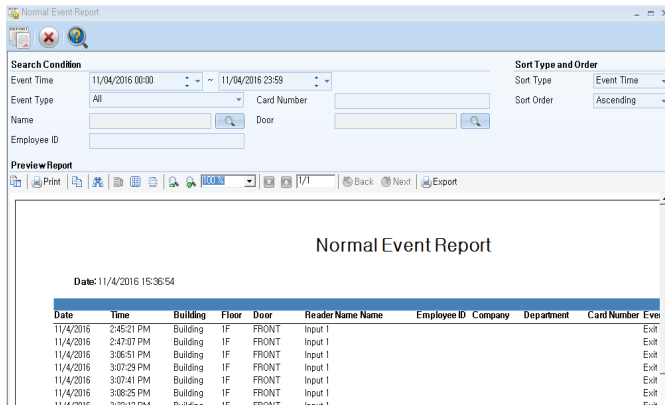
Normal Event Report

REPORT

Search Condition

Event Time 11/04/2016 00:00 ~ 11/04/2016 23:59

Event Type All

Card Number

Name

Door

Employee ID

Sort Type and Order

Sort Type Event Time

Sort Order Ascending

Preview Report

Print | Back | Next | Export

100% 1/1

Normal Event Report

Date: 11/4/2016 15:36:54

| Date | Time | Building | Floor | Door | Reader Name | Name | Employee ID | Company | Department | Card Number | Even |
|---|---|---|---|---|---|---|---|---|---|---|---|
| 11/4/2016 | 2:45:21 PM | Building | 1F | FRONT | Input 1 | | | | | | Exit |
| 11/4/2016 | 2:47:07 PM | Building | 1F | FRONT | Input 1 | | | | | | Exit |
| 11/4/2016 | 3:06:51 PM | Building | 1F | FRONT | Input 1 | | | | | | Exit |
| 11/4/2016 | 3:07:29 PM | Building | 1F | FRONT | Input 1 | | | | | | Exit |
| 11/4/2016 | 3:07:41 PM | Building | 1F | FRONT | Input 1 | | | | | | Exit |
| 11/4/2016 | 3:08:25 PM | Building | 1F | FRONT | Input 1 | | | | | | Exit |
| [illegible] | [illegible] | Building | 1F | FRONT | Input 1 | | | | | | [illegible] |